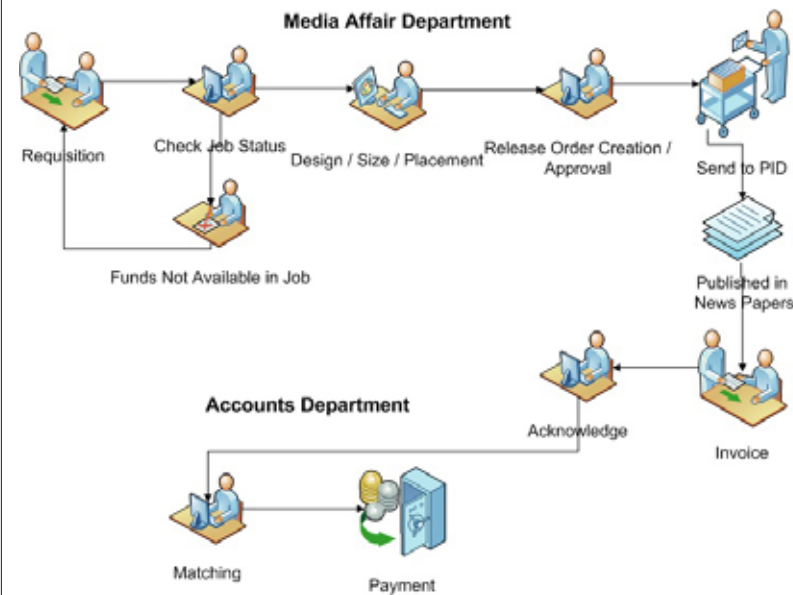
Media Affair Department

Requisition

Check Job Status

Design / Size / Placement

Release Order Creation / Approval

Send to PID

Funds Not Available in Job

Published in News Papers

Accounts Department

Acknowledge

Invoice

Matching

Payment